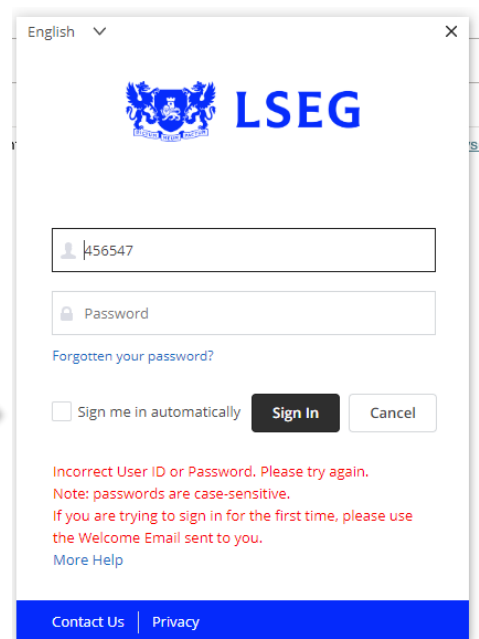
English

LSEG

456547

Password

Forgotten your password?

Sign me in automatically

Sign In

Cancel

Incorrect User ID or Password. Please try again.
Note: passwords are case-sensitive.
If you are trying to sign in for the first time, please use the Welcome Email sent to you.

More Help

Contact Us | Privacy